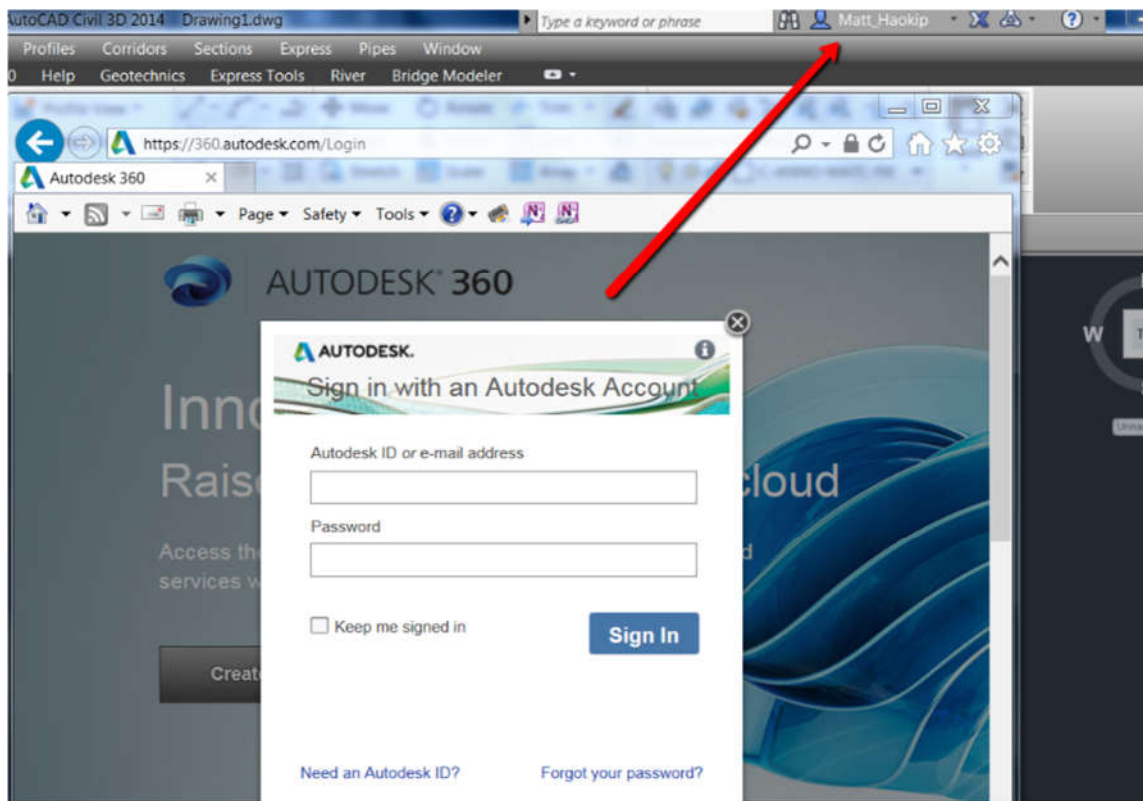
utoCAD Civil 3D 2014 Drawing1.dwg

Type a keyword or phrase

Matt_Haokip

Profiles Corridors Sections Express Pipes Window

0 Help Geotechnics Express Tools River Bridge Modeler

https://360.autodesk.com/Login

Autodesk 360

Page ▾ Safety ▾ Tools ▾

AUTODESK® 360

Inn

Rais

cloud

Access th

services w

d

Creat

W

AUTODESK.

Sign in with an Autodesk Account

Autodesk ID or e-mail address

Password

Keep me signed in

Sign In

Need an Autodesk ID?

Forgot your password?